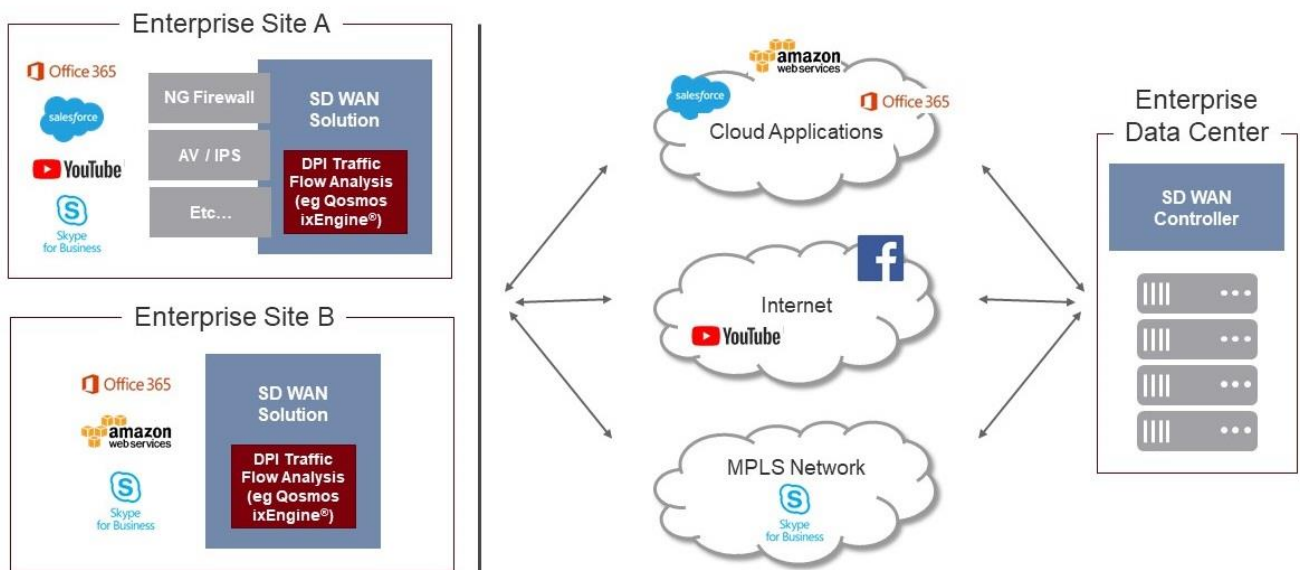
Enterprise Site A

Office 365

salesforce

YouTube

Skype for Business

NG Firewall

AV / IPS

Etc…

SD WAN Solution

DPI Traffic Flow Analysis (eg Qosmos ixEngine®)

Enterprise Site B

Office 365

amazon web services

Skype for Business

SD WAN Solution

DPI Traffic Flow Analysis (eg Qosmos ixEngine®)

amazon web services

salesforce

Office 365

Cloud Applications

Internet

YouTube

MPLS Network

Skype for Business

Enterprise Data Center

SD WAN Controller